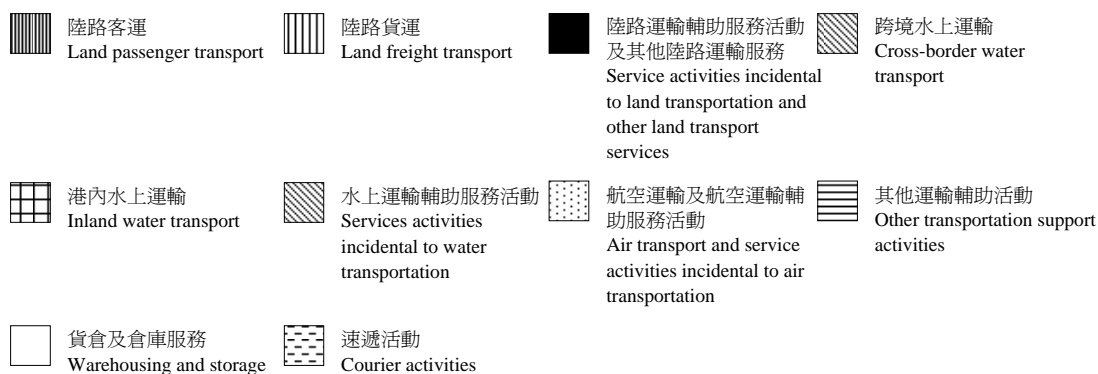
陸路客運
Land passenger transport

陸路貨運
Land freight transport

陸路運輸輔助服務活動及其他陸路運輸服務
Service activities incidental to land transportation and other land transport services

跨境水上運輸
Cross-border water transport

港內水上運輸
Inland water transport

水上運輸輔助服務活動
Services activities incidental to water transportation

航空運輸及航空運輸輔助服務活動
Air transport and service activities incidental to air transportation

其他運輸輔助活動
Other transportation support activities

貨倉及倉庫服務
Warehousing and storage

速遞活動
Courier activities